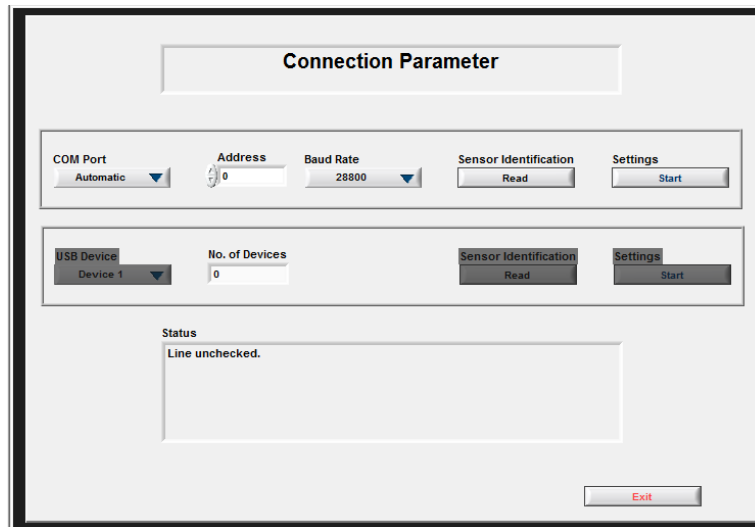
Connection Parameter

COM Port
Automatic

Address
0

Baud Rate
28800

Sensor Identification
Read

Settings
Start

USB Device
Device 1

No. of Devices
0

Sensor Identification
Read

Settings
Start

Status
Line unchecked.

Exit